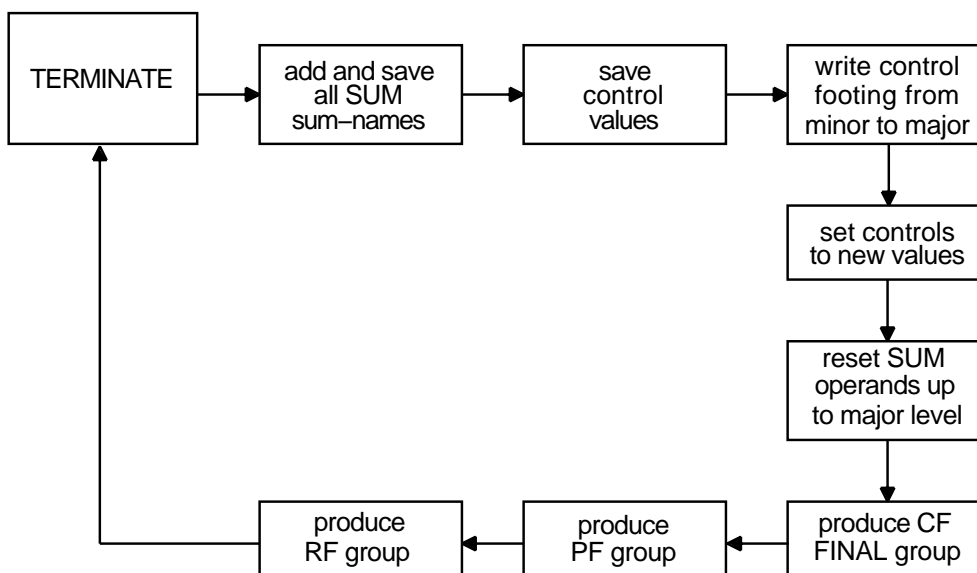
TERMINATE

add and save all SUM sum–names

save control values

write control footing from minor to major

set controls to new values

reset SUM operands up to major level

produce CF FINAL group

produce PF group

produce RF group